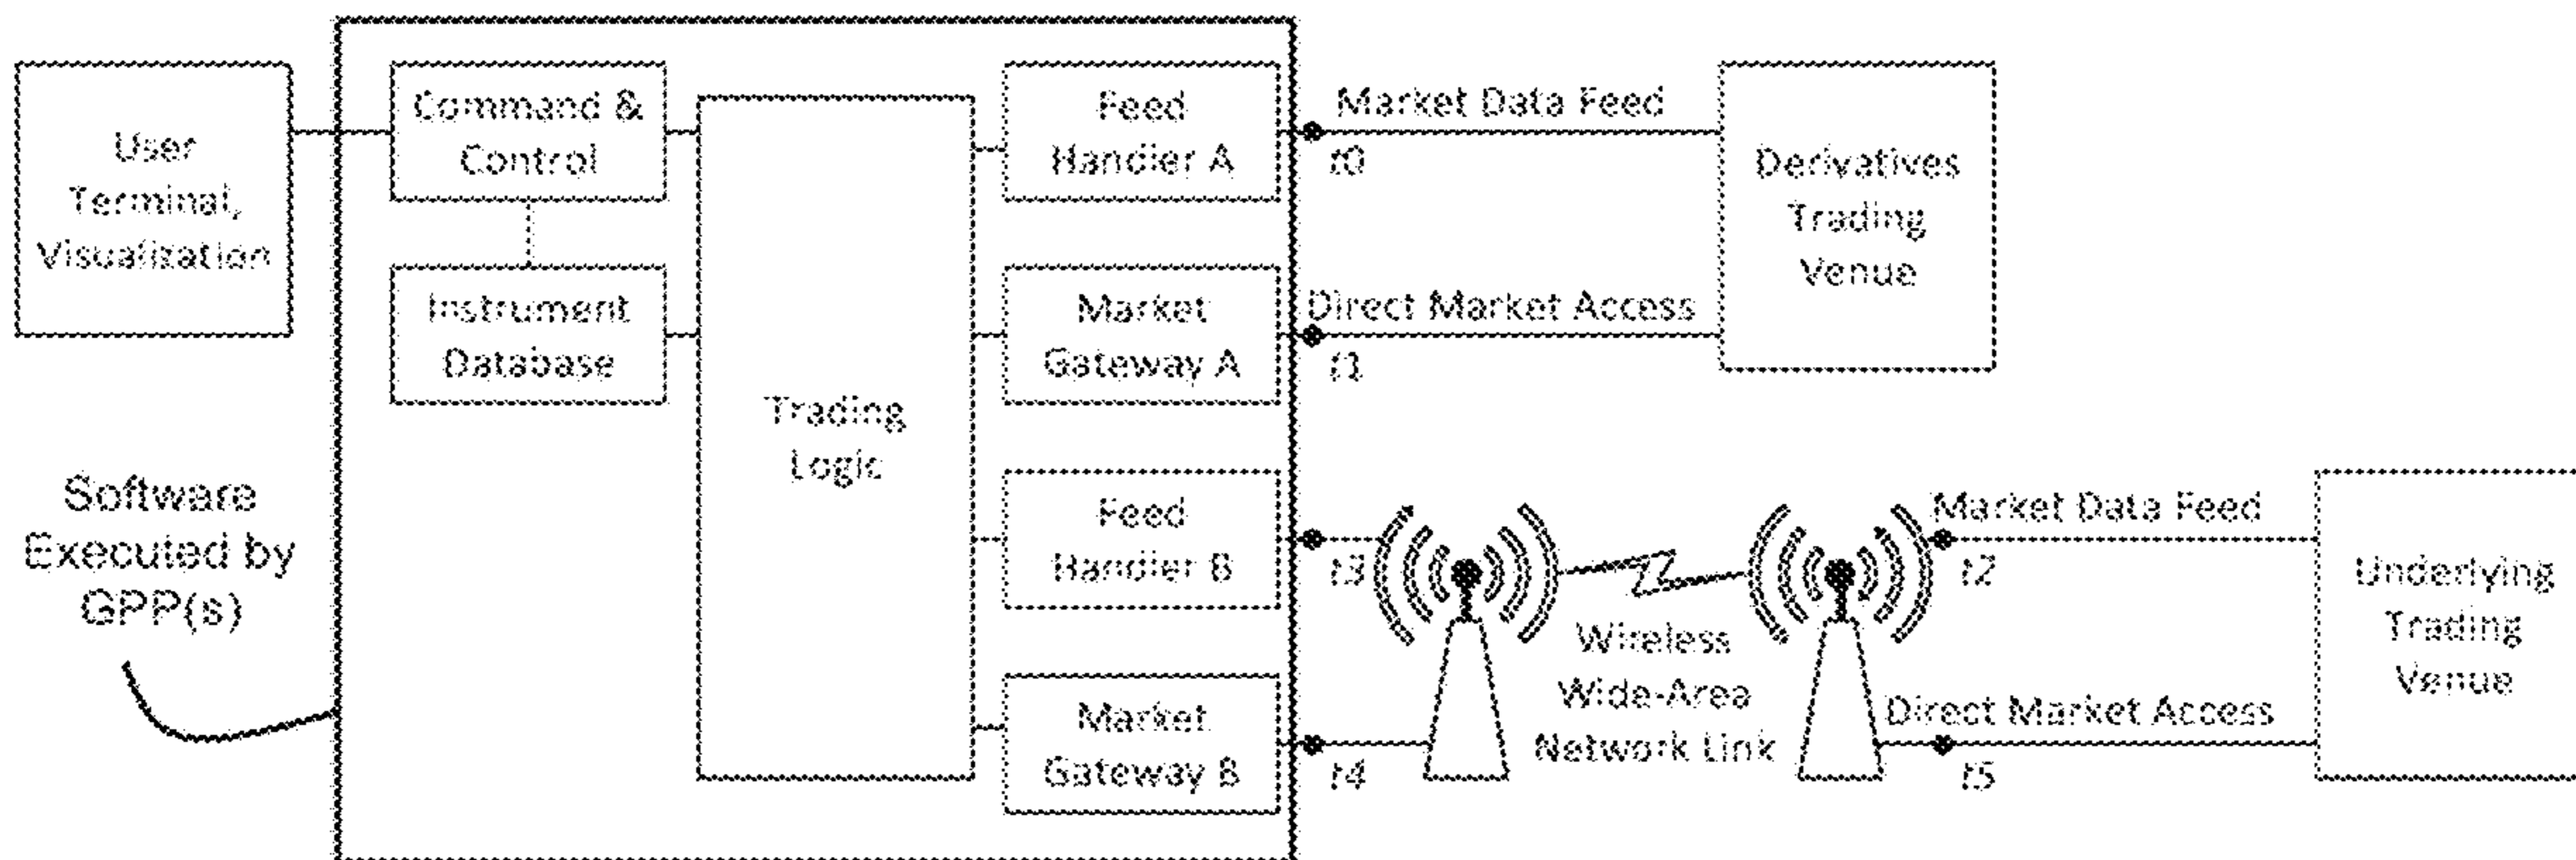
User Terminal, Visualization

Command & Control

Instrument Database

Trading Logic

Feed Handler A

Market Gateway A

Feed Handler B

Market Gateway B

Software Executed by GPP(s)

Market Data Feed

t0

Direct Market Access

t1

Derivatives Trading Venue

t3

t4

Wireless Wide-Area Network Link

Market Data Feed

t2

Direct Market Access

t5

Underlying Trading Venue